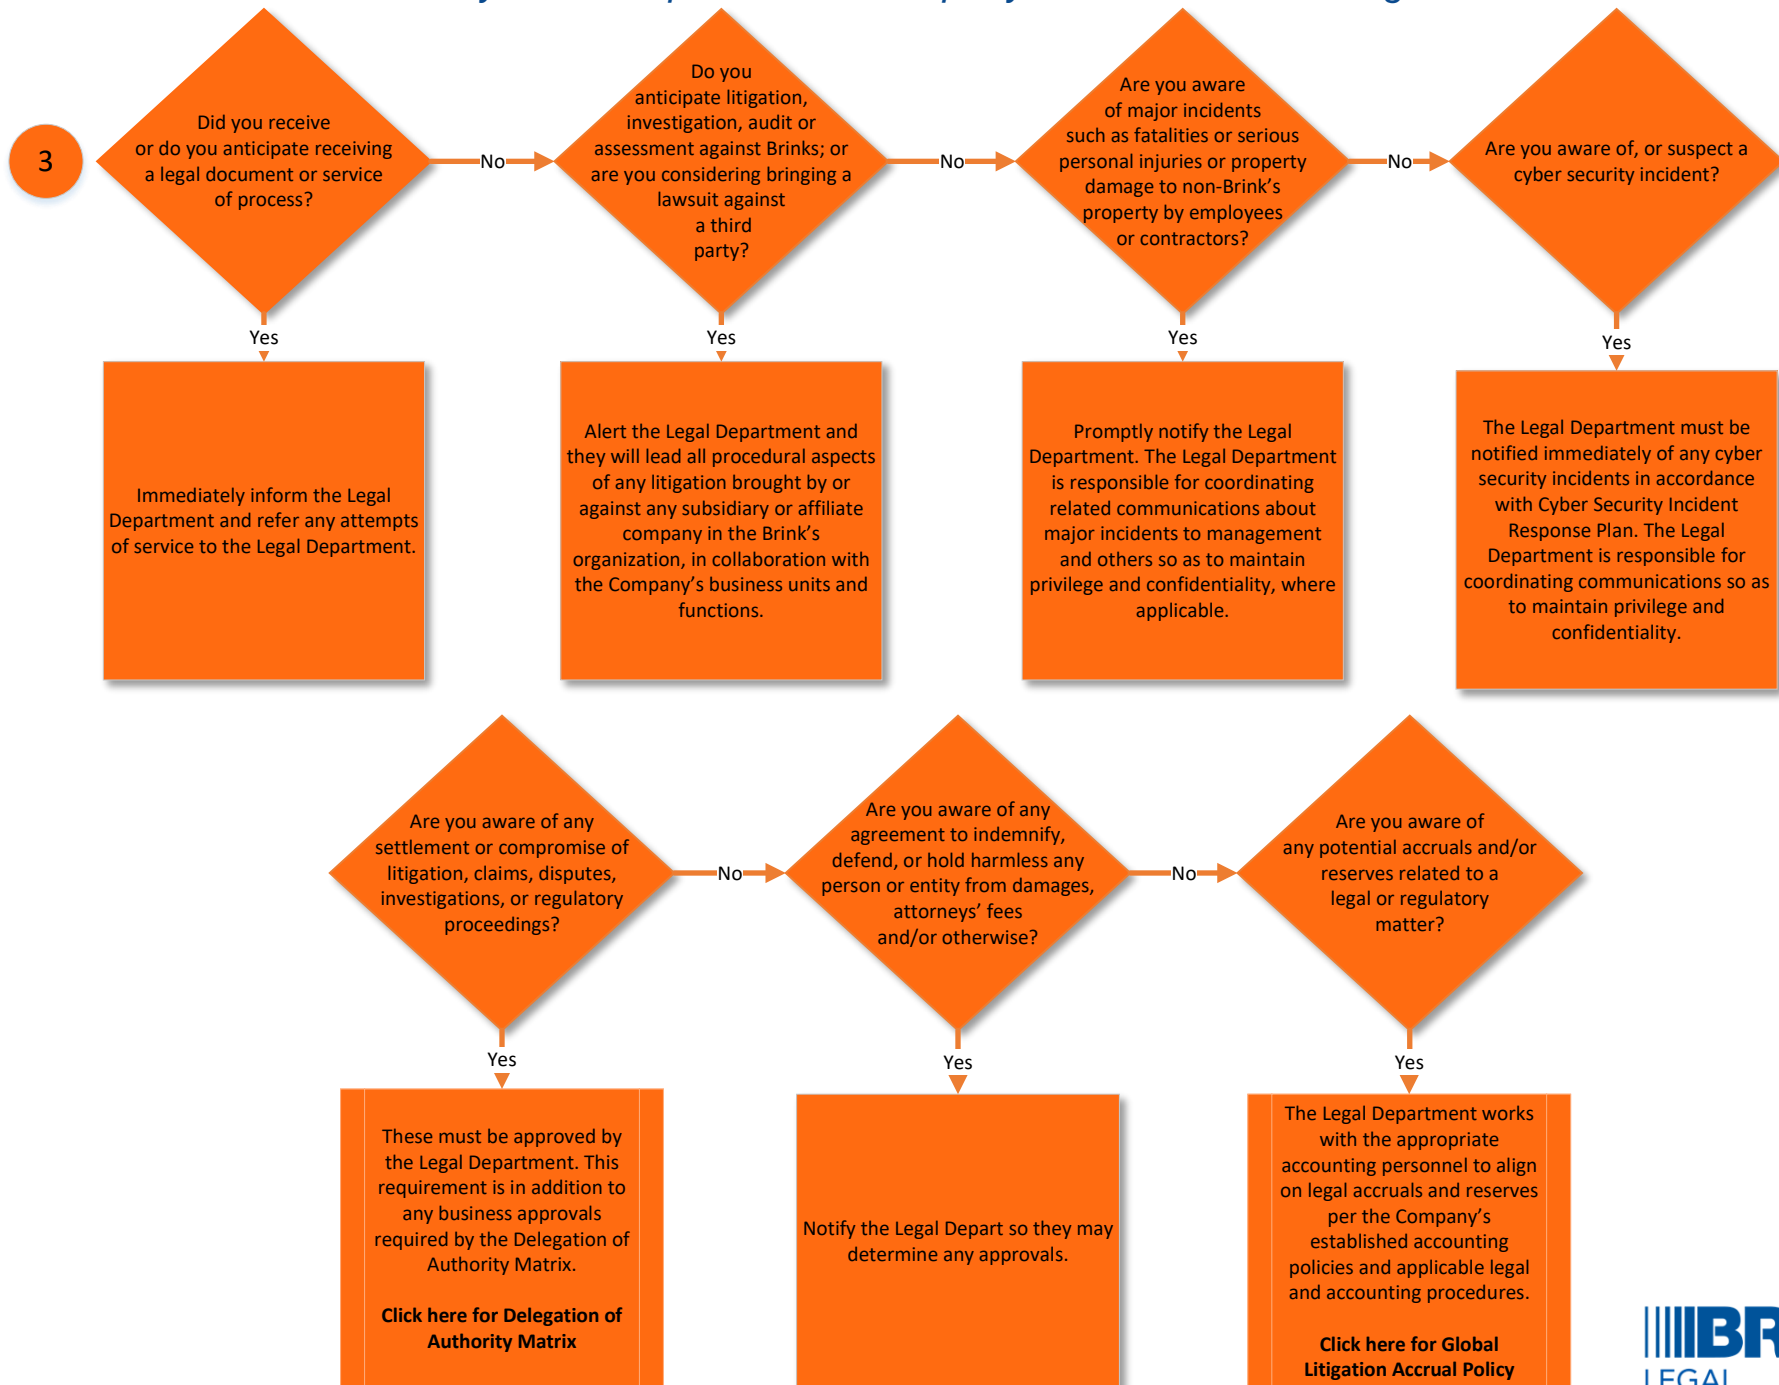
3

Did you receive or do you anticipate receiving a legal document or service of process?

No

Do you anticipate litigation, investigation, audit or assessment against Brinks; or are you considering bringing a lawsuit against a third party?

No

Are you aware of major incidents such as fatalities or serious personal injuries or property damage to non-Brink's property by employees or contractors?

No

Are you aware of, or suspect a cyber security incident?

Yes

Immediately inform the Legal Department and refer any attempts of service to the Legal Department.

Yes

Alert the Legal Department and they will lead all procedural aspects of any litigation brought by or against any subsidiary or affiliate company in the Brink's organization, in collaboration with the Company's business units and functions.

Yes

Promptly notify the Legal Department. The Legal Department is responsible for coordinating related communications about major incidents to management and others so as to maintain privilege and confidentiality, where applicable.

Yes

The Legal Department must be notified immediately of any cyber security incidents in accordance with Cyber Security Incident Response Plan. The Legal Department is responsible for coordinating communications so as to maintain privilege and confidentiality.

Are you aware of any settlement or compromise of litigation, claims, disputes, investigations, or regulatory proceedings?

No

Are you aware of any agreement to indemnify, defend, or hold harmless any person or entity from damages, attorneys' fees and/or otherwise?

No

Are you aware of any potential accruals and/or reserves related to a legal or regulatory matter?

Yes

These must be approved by the Legal Department. This requirement is in addition to any business approvals required by the Delegation of Authority Matrix.

Click here for Delegation of Authority Matrix

Yes

Notify the Legal Depart so they may determine any approvals.

Yes

The Legal Department works with the appropriate accounting personnel to align on legal accruals and reserves per the Company's established accounting policies and applicable legal and accounting procedures.

Click here for Global Litigation Accrual Policy

BR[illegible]
LEGAL